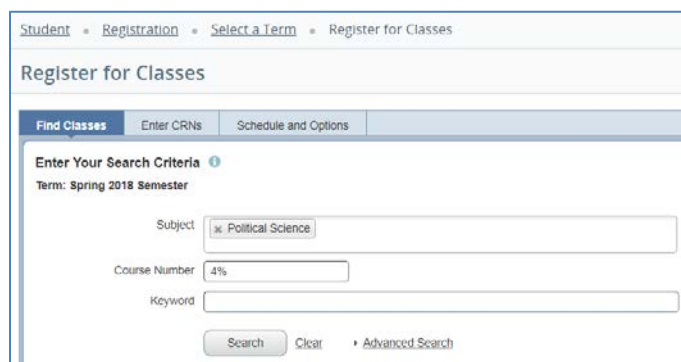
Student • Registration • Select a Term • Register for Classes

Register for Classes

Find Classes | Enter CRNs | Schedule and Options

Enter Your Search Criteria
Term: Spring 2018 Semester

Subject × Political Science

Course Number 4%

Keyword

Search Clear ▸ Advanced Search